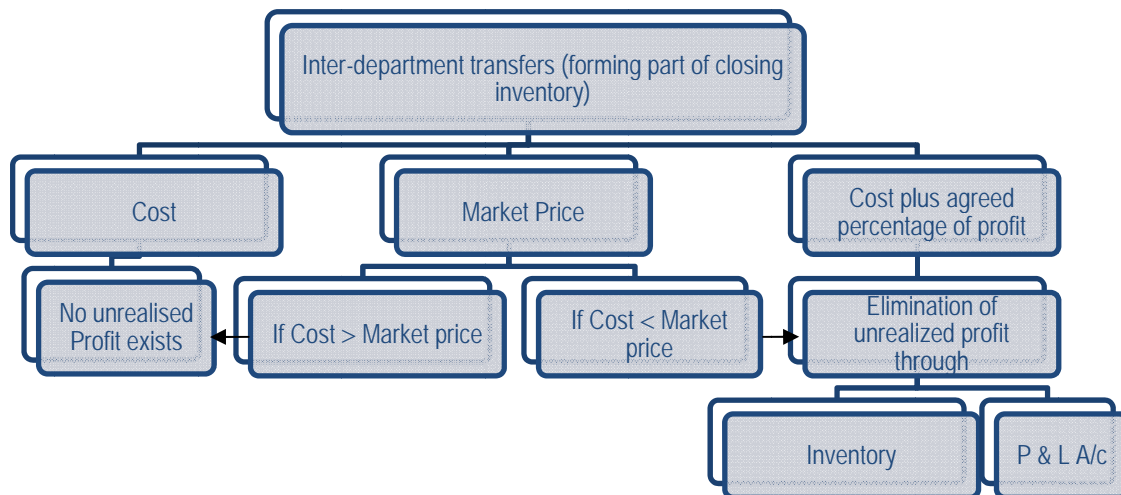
Inter-department transfers (forming part of closing inventory)

Cost

Market Price

Cost plus agreed percentage of profit

No unrealised Profit exists

If Cost > Market price

If Cost < Market price

Elimination of unrealized profit through

Inventory

P & L A/c